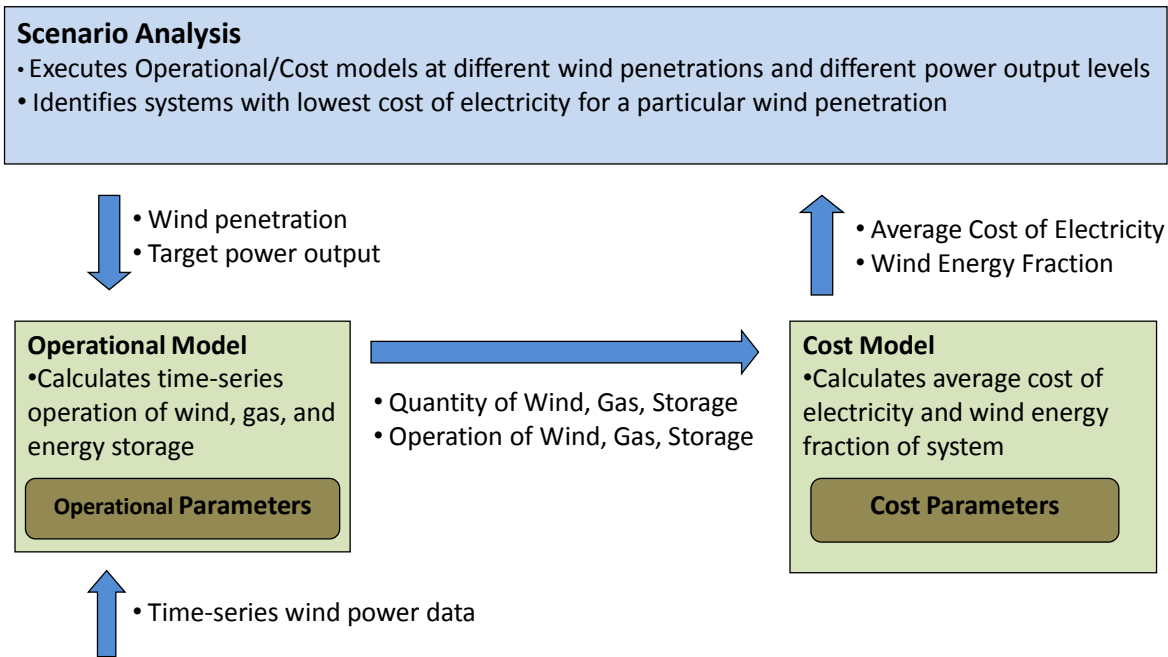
**Scenario Analysis**
• Executes Operational/Cost models at different wind penetrations and different power output levels
• Identifies systems with lowest cost of electricity for a particular wind penetration

• Wind penetration
• Target power output

• Average Cost of Electricity
• Wind Energy Fraction

**Operational Model**
•Calculates time-series operation of wind, gas, and energy storage

Operational Parameters

• Quantity of Wind, Gas, Storage
• Operation of Wind, Gas, Storage

**Cost Model**
•Calculates average cost of electricity and wind energy fraction of system

Cost Parameters

• Time-series wind power data